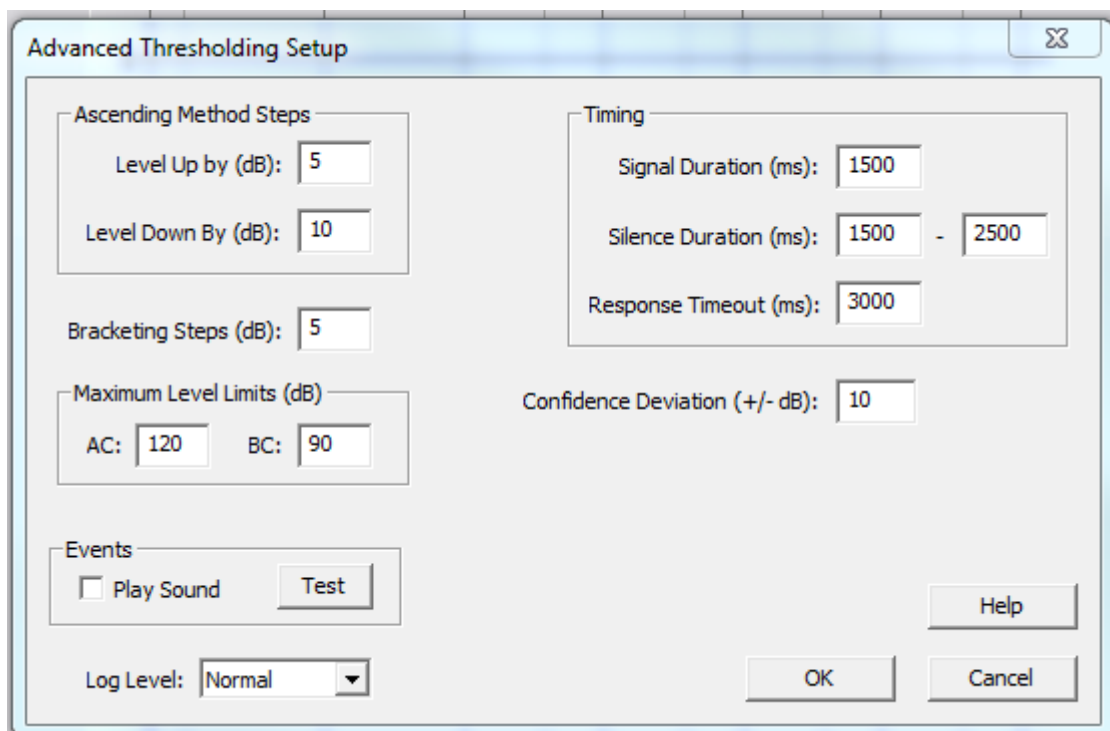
Advanced Thresholding Setup

Ascending Method Steps
Level Up by (dB): 5
Level Down By (dB): 10

Bracketing Steps (dB): 5

Maximum Level Limits (dB)
AC: 120 BC: 90

Events
Play Sound
Test

Log Level: Normal

Timing
Signal Duration (ms): 1500
Silence Duration (ms): 1500 - 2500
Response Timeout (ms): 3000

Confidence Deviation (+/- dB): 10

Help
OK
Cancel